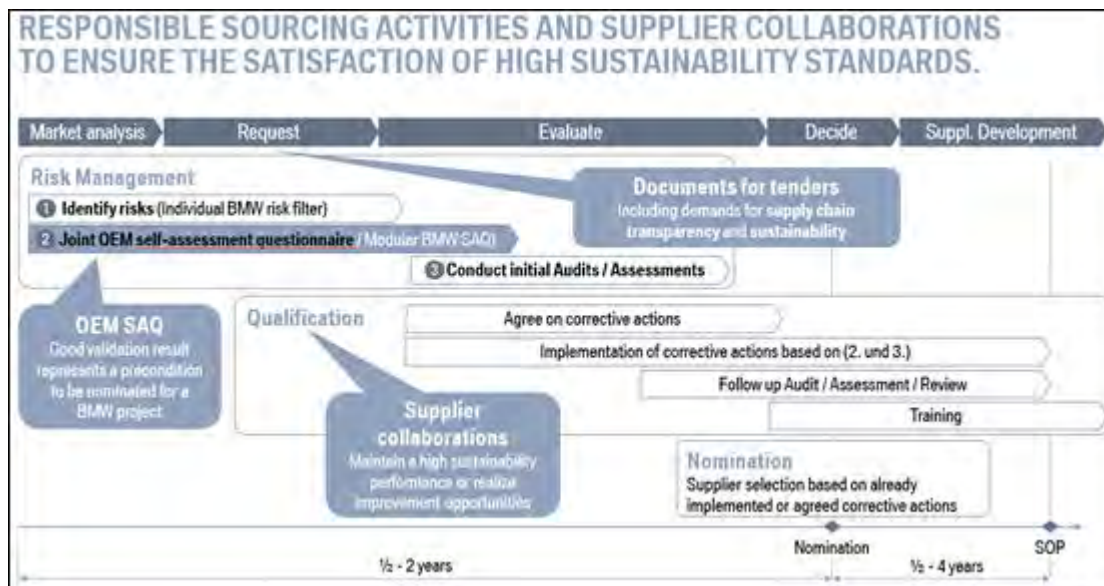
RESPONSIBLE SOURCING ACTIVITIES AND SUPPLIER COLLABORATIONS TO ENSURE THE SATISFACTION OF HIGH SUSTAINABILITY STANDARDS.

Market analysis | Request | Evaluate | Decide | Suppl. Development

Risk Management
1 Identify risks (Individual BMW risk filter)
2 Joint OEM self-assessment questionnaire / Modular BMW SAQ
3 Conduct initial Audits / Assessments

Documents for tenders
Including demands for supply chain transparency and sustainability

OEM SAQ
Good validation result represents a precondition to be nominated for a BMW project

Qualification
Agree on corrective actions
Implementation of corrective actions based on (2. und 3.)
Follow up Audit / Assessment / Review
Training

Supplier collaborations
Maintain a high sustainability performance or realize improvement opportunities

Nomination
Supplier selection based on already implemented or agreed corrective actions

Nomination
SOP
½ - 2 years
½ - 4 years